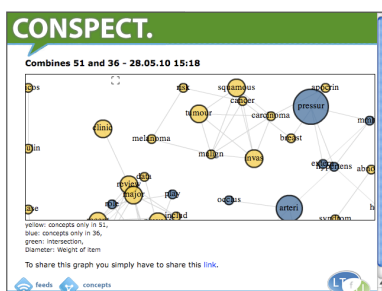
CONSPECT.

Combines 51 and 36 - 28.05.10 15:18

ps
risk
squamous
apocrin
cancer
pressur
tumour
carcinoma
clinic
breast
melanoma
lin
malign
invas
extr
hypertens
abo
death
review
major
play
ocesus
arteri
include
sympto

yellow: concepts only in 51,
blue: concepts only in 36,
green: Intersection,
Diameter: Weight of item

To share this graph you simply have to share this link.

feeds
concepts
LT